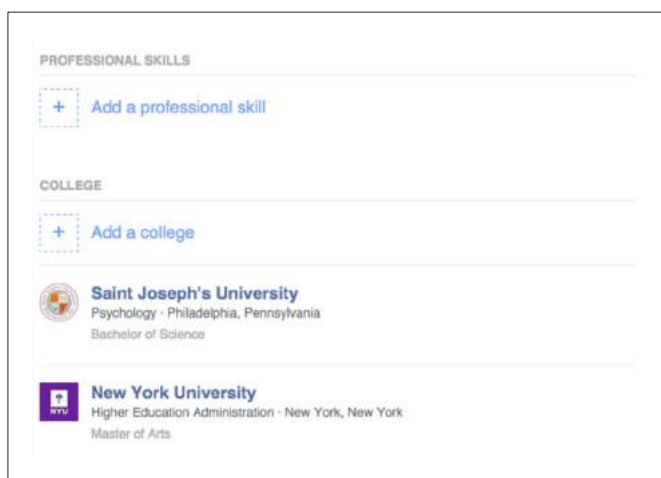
PROFESSIONAL SKILLS

+ Add a professional skill

COLLEGE

+ Add a college

Saint Joseph's University
Psychology · Philadelphia, Pennsylvania
Bachelor of Science

NYU

New York University
Higher Education Administration · New York, New York
Master of Arts